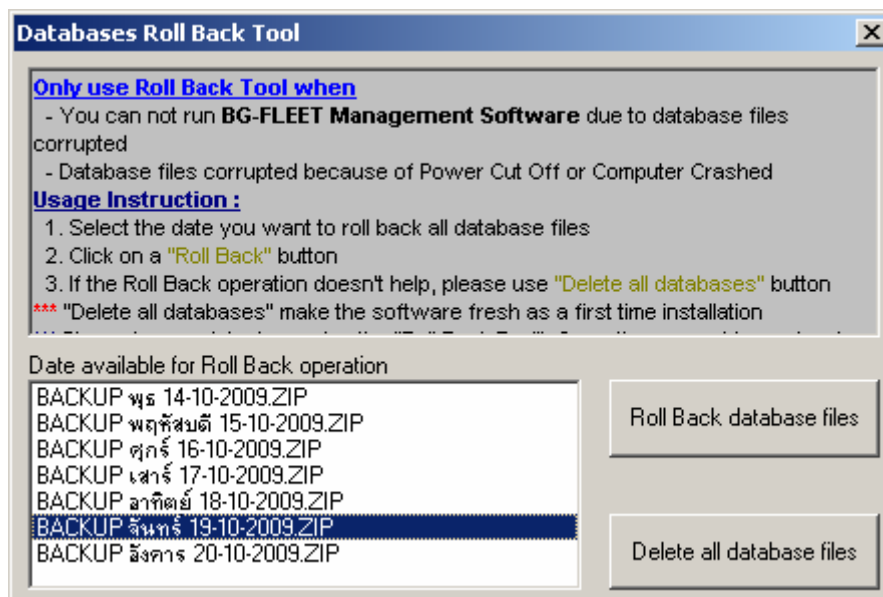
Databases Roll Back Tool

Only use Roll Back Tool when
- You can not run BG-FLEET Management Software due to database files corrupted
- Database files corrupted because of Power Cut Off or Computer Crashed
Usage Instruction :
1. Select the date you want to roll back all database files
2. Click on a "Roll Back" button
3. If the Roll Back operation doesn't help, please use "Delete all databases" button
*** "Delete all databases" make the software fresh as a first time installation
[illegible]

Date available for Roll Back operation
BACKUP พุธ 14-10-2009.ZIP
BACKUP พฤหัสบดี 15-10-2009.ZIP
BACKUP ศุกร์ 16-10-2009.ZIP
BACKUP เสาร์ 17-10-2009.ZIP
BACKUP อาทิตย์ 18-10-2009.ZIP
BACKUP จันทร์ 19-10-2009.ZIP
BACKUP อังคาร 20-10-2009.ZIP

Roll Back database files

Delete all database files